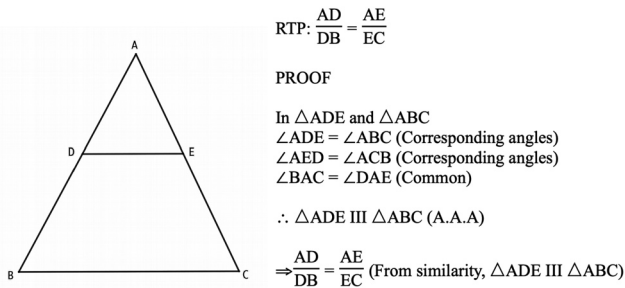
A

D

E

B

C

RTP: $\frac{AD}{DB} = \frac{AE}{EC}$

PROOF

In $\triangle ADE$ and $\triangle ABC$
$\angle ADE = \angle ABC$ (Corresponding angles)
$\angle AED = \angle ACB$ (Corresponding angles)
$\angle BAC = \angle DAE$ (Common)

$\therefore$ $\triangle ADE$ III $\triangle ABC$ (A.A.A)

$\Rightarrow \frac{AD}{DB} = \frac{AE}{EC}$ (From similarity, $\triangle ADE$ III $\triangle ABC$)